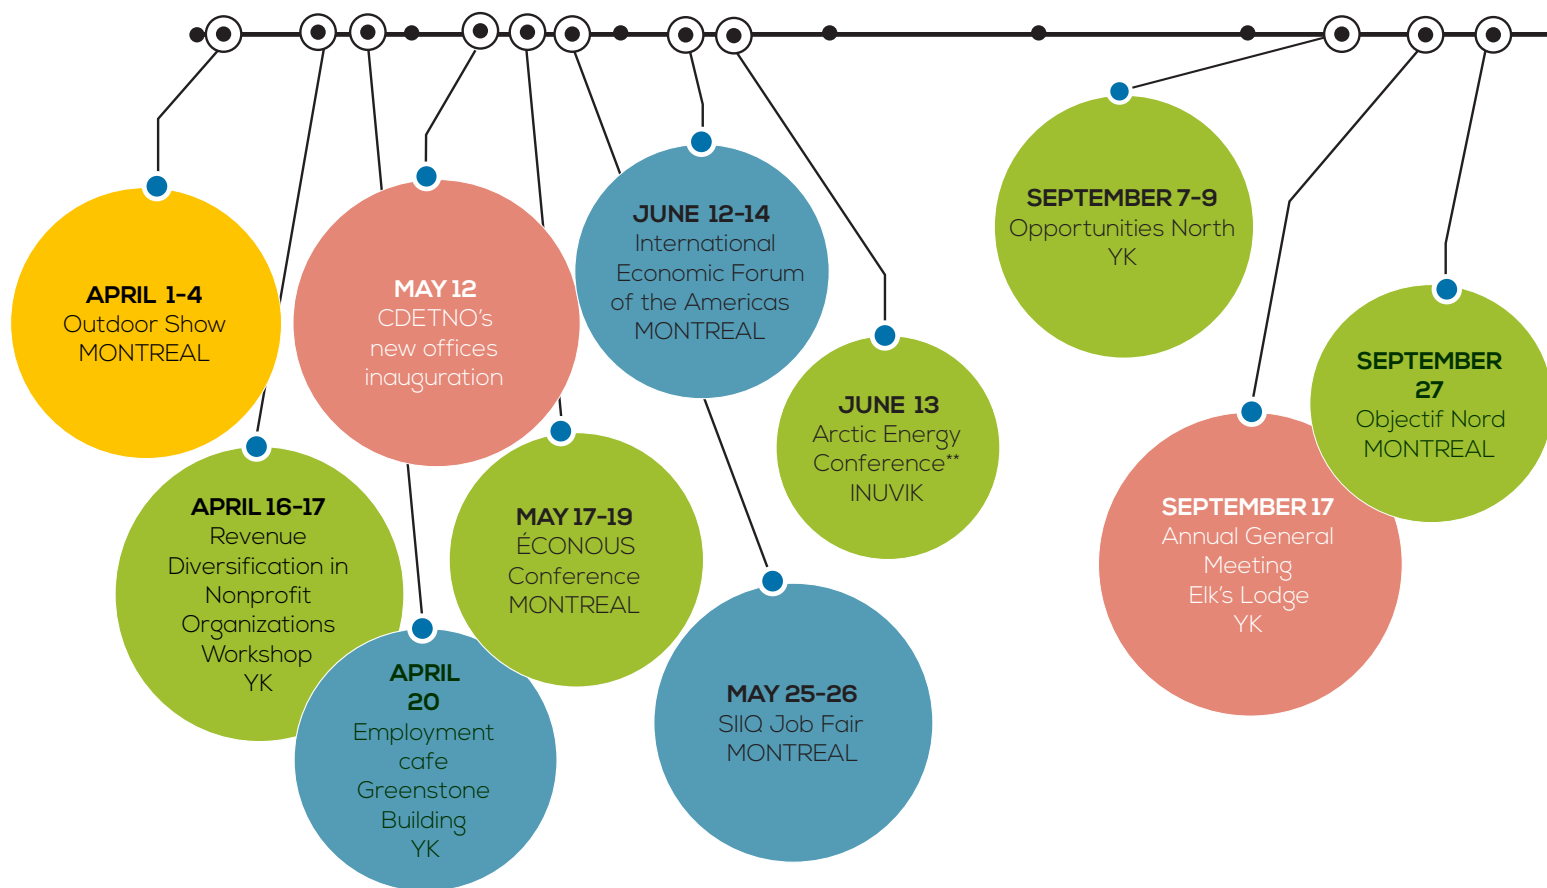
APRIL 1-4
Outdoor Show
MONTREAL

APRIL 16-17
Revenue Diversification in Nonprofit Organizations Workshop
YK

APRIL 20
Employment cafe
Greenstone Building
YK

MAY 12
CDETNO's new offices inauguration

MAY 17-19
ÉCONOUS Conference
MONTREAL

MAY 25-26
SIIQ Job Fair
MONTREAL

JUNE 12-14
International Economic Forum of the Americas
MONTREAL

JUNE 13
Arctic Energy Conference**
INUVIK

SEPTEMBER 7-9
Opportunities North
YK

SEPTEMBER 17
Annual General Meeting
Elk's Lodge
YK

SEPTEMBER 27
Objectif Nord
MONTREAL